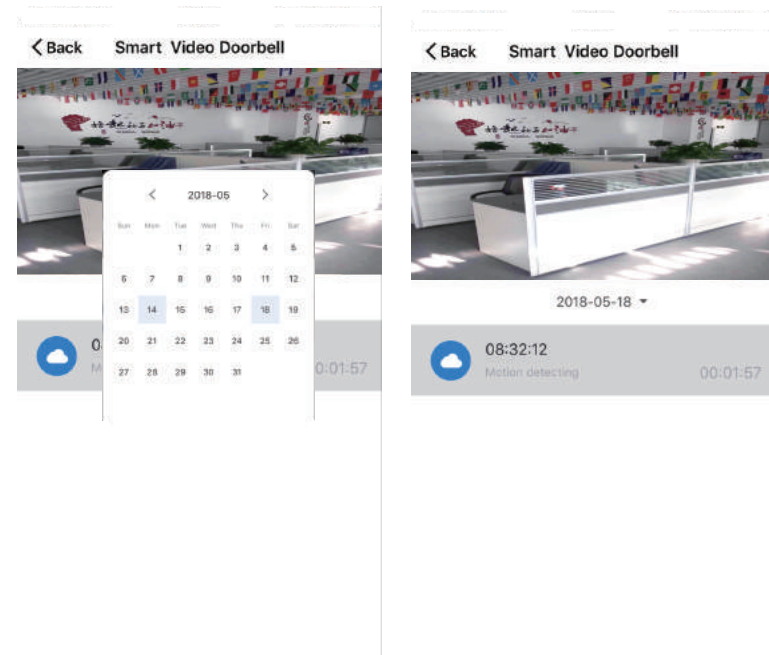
< Back Smart Video Doorbell

< 2018-05 >

| Sun | Mon | Tue | Wed | Thu | Fri | Sat |
|---|---|---|---|---|---|---|
| | | 1 | 2 | 3 | 4 | 5 |
| 6 | 7 | 8 | 9 | 10 | 11 | 12 |
| 13 | 14 | 15 | 16 | 17 | 18 | 19 |
| 20 | 21 | 22 | 23 | 24 | 25 | 26 |
| 27 | 28 | 29 | 30 | 31 | | |

0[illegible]
M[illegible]
00:01:57

< Back Smart Video Doorbell

2018-05-18

08:32:12
Motion detecting
00:01:57